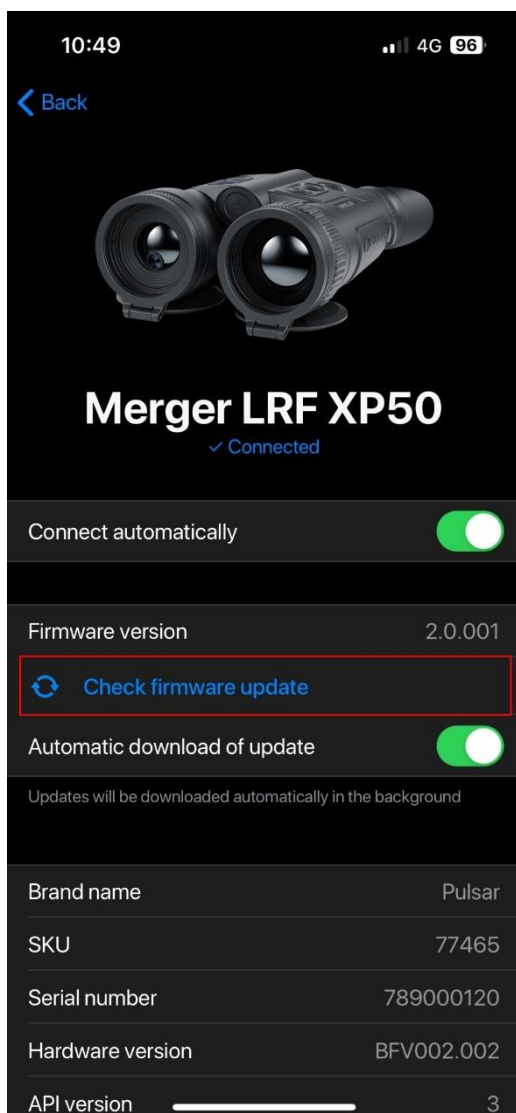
10:49

4G 96

Back

Merger LRF XP50

✓ Connected

Connect automatically

Firmware version 2.0.001

Check firmware update

Automatic download of update

Updates will be downloaded automatically in the background

Brand name Pulsar

SKU 77465

Serial number 789000120

Hardware version BFV002.002

API version 3